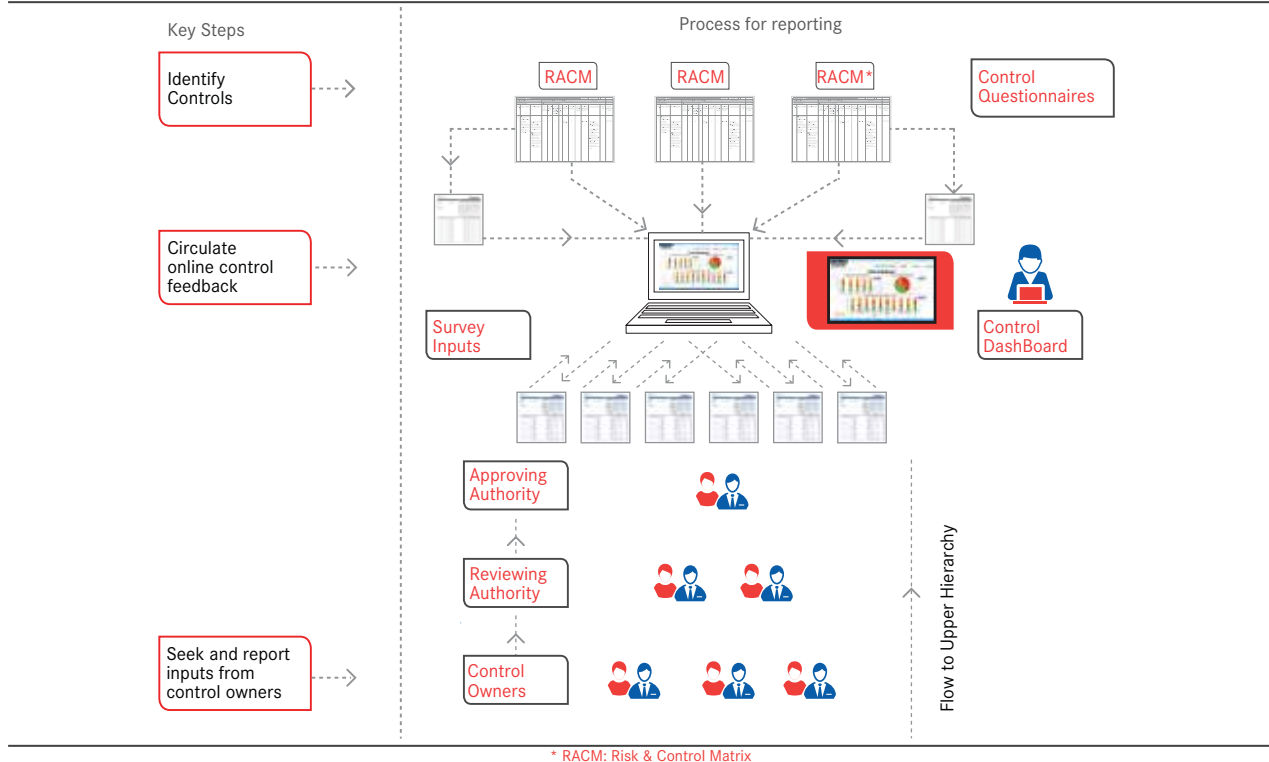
Key Steps

Process for reporting

Identify Controls

RACM

RACM

RACM*

Control Questionnaires

Circulate online control feedback

Survey Inputs

Control DashBoard

Approving Authority

Reviewing Authority

Seek and report inputs from control owners

Control Owners

Flow to Upper Hierarchy

* RACM: Risk & Control Matrix